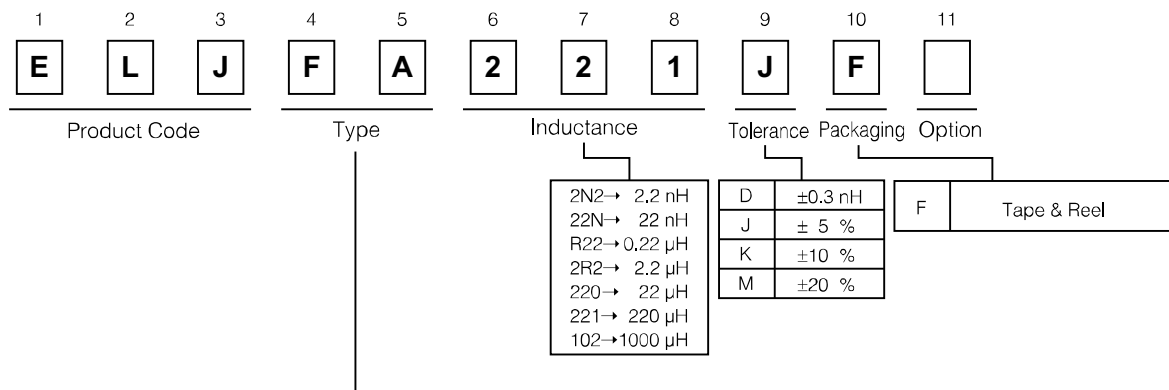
1 2 3 4 5 6 7 8 9 10 11

E L J F A 2 2 1 J F

Product Code

Type

Inductance

Tolerance

Packaging

Option

2N2→ 2.2 nH
22N→ 22 nH
R22→0.22 μH
2R2→ 2.2 μH
220→ 22 μH
221→ 220 μH
102→1000 μH

| D | ±0.3 nH |
|---|---|
| J | ± 5 % |
| K | ±10 % |
| M | ±20 % |

| F | Tape & Reel |
|---|---|